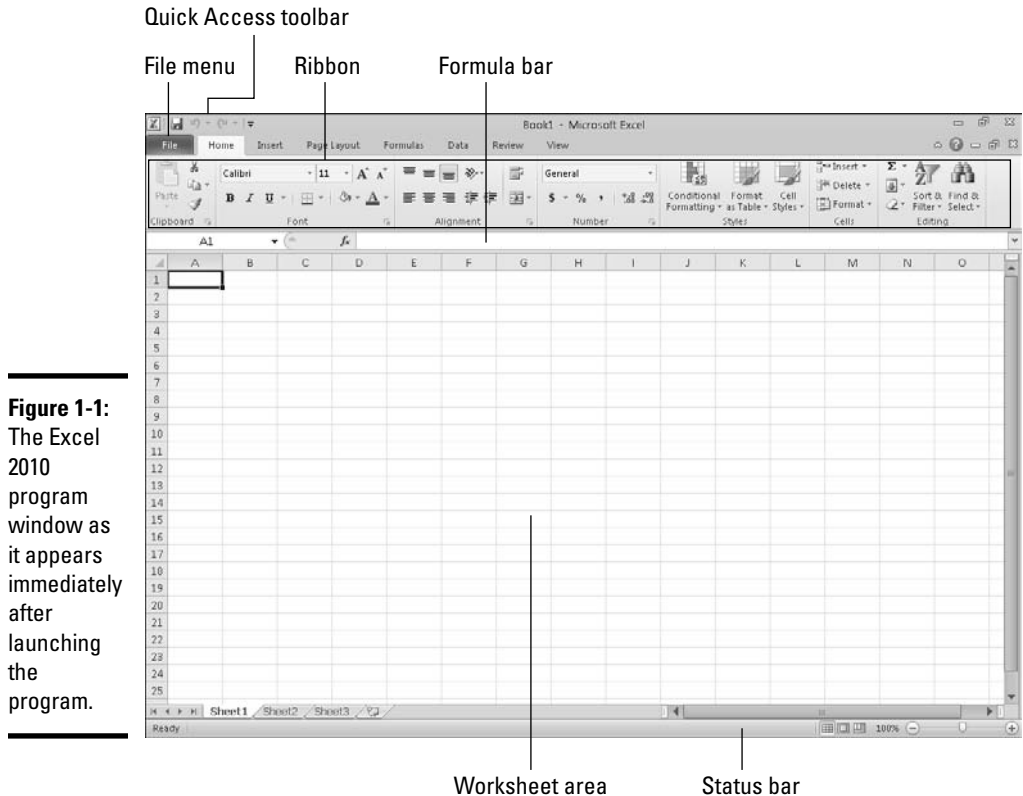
Quick Access toolbar

File menu

Ribbon

Formula bar

Book1 - Microsoft Excel

File | Home | Insert | Page Layout | Formulas | Data | Review | View

Paste

Calibri

11

A A

B I U

Clipboard

Font

Alignment

General

$ - % ,

Number

Conditional Formatting

Format as Table

Cell Styles

Styles

Insert

Delete

Format

Cells

Σ

Sort & Filter

Find & Select

Editing

A1

$f_x$

| | A | B | C | D | E | F | G | H | I | J | K | L | M | N | O |
|---|---|---|---|---|---|---|---|---|---|---|---|---|---|---|---|
| 1 | | | | | | | | | | | | | | | |
| 2 | | | | | | | | | | | | | | | |
| 3 | | | | | | | | | | | | | | | |
| 4 | | | | | | | | | | | | | | | |
| 5 | | | | | | | | | | | | | | | |
| 6 | | | | | | | | | | | | | | | |
| 7 | | | | | | | | | | | | | | | |
| 8 | | | | | | | | | | | | | | | |
| 9 | | | | | | | | | | | | | | | |
| 10 | | | | | | | | | | | | | | | |
| 11 | | | | | | | | | | | | | | | |
| 12 | | | | | | | | | | | | | | | |
| 13 | | | | | | | | | | | | | | | |
| 14 | | | | | | | | | | | | | | | |
| 15 | | | | | | | | | | | | | | | |
| 16 | | | | | | | | | | | | | | | |
| 17 | | | | | | | | | | | | | | | |
| 18 | | | | | | | | | | | | | | | |
| 19 | | | | | | | | | | | | | | | |
| 20 | | | | | | | | | | | | | | | |
| 21 | | | | | | | | | | | | | | | |
| 22 | | | | | | | | | | | | | | | |
| 23 | | | | | | | | | | | | | | | |
| 24 | | | | | | | | | | | | | | | |
| 25 | | | | | | | | | | | | | | | |

Sheet1 Sheet2 Sheet3

Ready

100%

**Figure 1-1:** The Excel 2010 program window as it appears immediately after launching the program.

Worksheet area

Status bar